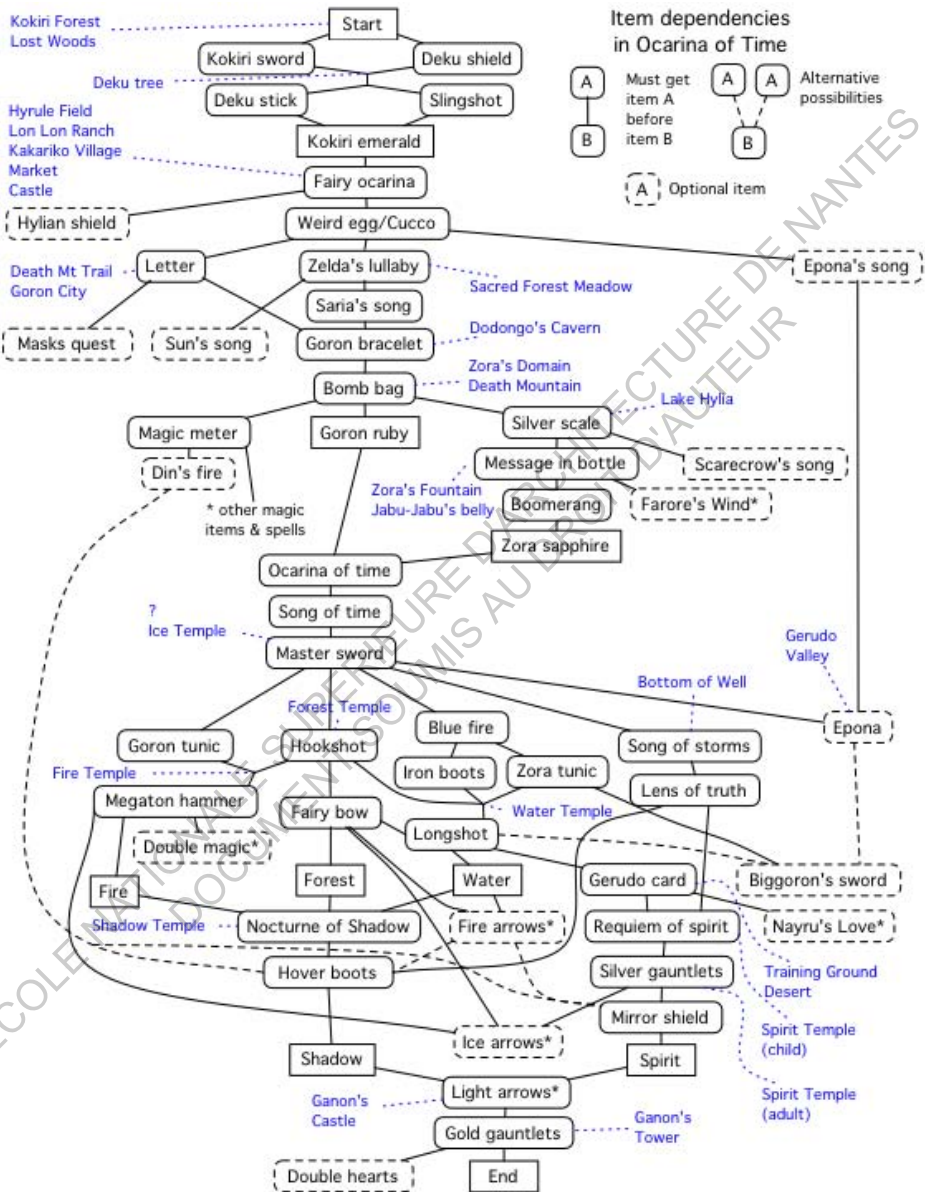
Item dependencies in Ocarina of Time

A
B
Must get item A before item B

A
A
B
Alternative possibilities

A
Optional item

Kokiri Forest
Lost Woods

Start

Kokiri sword

Deku shield

Deku tree

Deku stick

Slingshot

Kokiri emerald

Hyrule Field
Lon Lon Ranch
Kakariko Village
Market
Castle

Fairy ocarina

Hylian shield

Weird egg/Cucco

Epona's song

Death Mt Trail
Goron City

Letter

Zelda's lullaby

Sacred Forest Meadow

Saria's song

Masks quest

Sun's song

Goron bracelet

Dodongo's Cavern

Bomb bag

Zora's Domain
Death Mountain

Magic meter

Goron ruby

Silver scale

Lake Hylia

Din's fire

Message in bottle

Scarecrow's song

* other magic items & spells

Zora's Fountain
Jabu-Jabu's belly

Boomerang

Farore's Wind*

Zora sapphire

Ocarina of time

Song of time

?
Ice Temple

Master sword

Gerudo Valley

Bottom of Well

Forest Temple

Epona

Blue fire

Goron tunic

Hookshot

Song of storms

Fire Temple

Iron boots

Zora tunic

Lens of truth

Megaton hammer

Water Temple

Fairy bow

Longshot

Double magic*

Biggoron's sword

Fire

Forest

Water

Gerudo card

Shadow Temple

Nocturne of Shadow

Fire arrows*

Requiem of spirit

Nayru's Love*

Hover boots

Silver gauntlets

Training Ground
Desert

Mirror shield

Ice arrows*

Spirit Temple (child)

Shadow

Spirit

Spirit Temple (adult)

Ganon's Castle

Light arrows*

Ganon's Tower

Gold gauntlets

Double hearts

End

ECOLE NATIONALE SUPERIEURE D'ARCHITECTURE DE NANTES
DOCUMENT SOUMIS AU DROIT D'AUTEUR